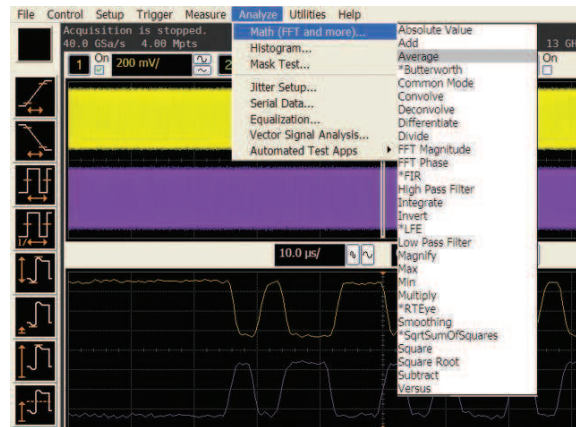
File Control Setup Trigger Measure Analyze Utilities Help

Acquisition is stopped.
40.0 GSa/s 4.00 Mpts

13 GH

1 On 200 mV/ 2

On

Math (FFT and more)...
Histogram...
Mask Test...
Jitter Setup...
Serial Data...
Equalization...
Vector Signal Analysis...
Automated Test Apps

Absolute Value
Add
Average
*Butterworth
Common Mode
Convolve
Deconvolve
Differentiate
Divide
FFT Magnitude
FFT Phase
*FIR
High Pass Filter
Integrate
Invert
*LFE
Low Pass Filter
Magnify
Max
Min
Multiply
*RTEye
Smoothing
*SqrtSumOfSquares
Square
Square Root
Subtract
Versus

10.0 µs/